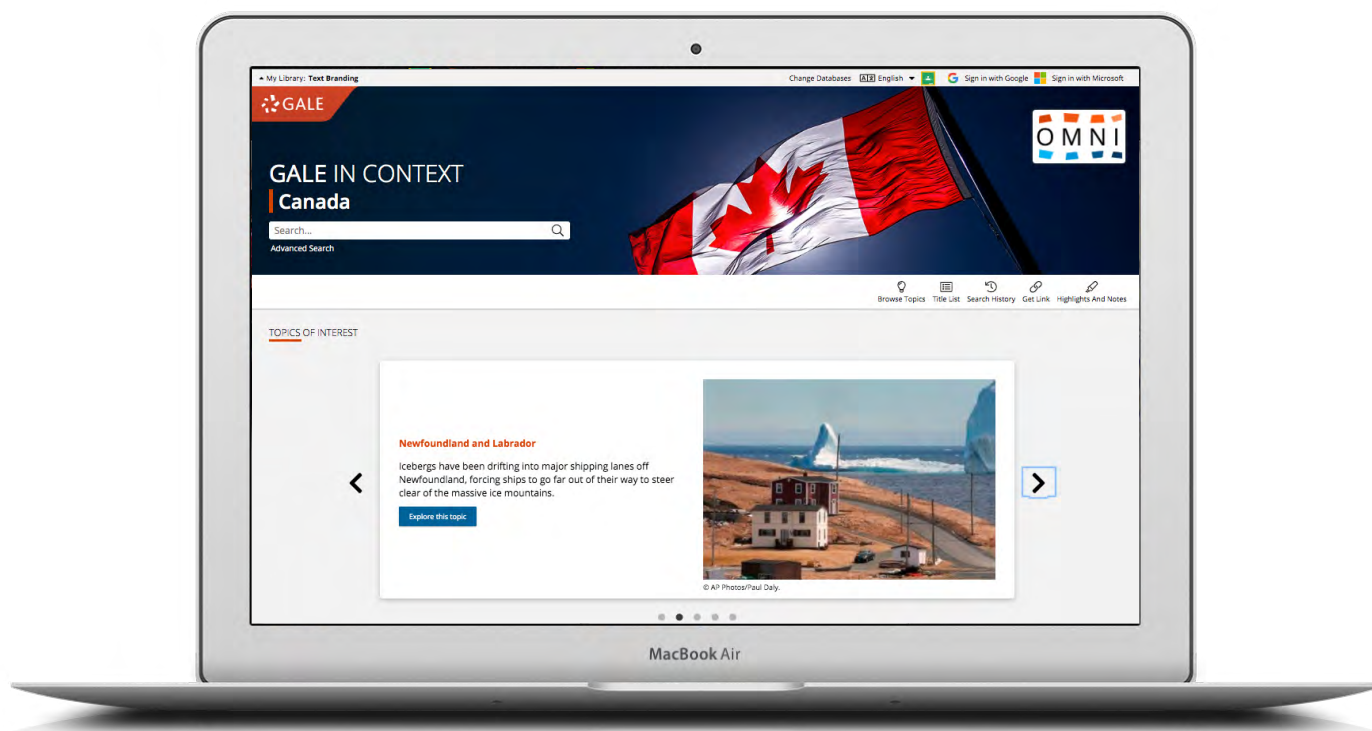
My Library: Text Branding

Change Databases English Sign in with Google Sign in with Microsoft

GALE

OMNI

GALE IN CONTEXT
Canada

Search...

Advanced Search

Browse Topics Title List Search History Get Link Highlights And Notes

TOPICS OF INTEREST

Newfoundland and Labrador

Icebergs have been drifting into major shipping lanes off Newfoundland, forcing ships to go far out of their way to steer clear of the massive ice mountains.

Explore this topic

© AP Photos/Paul Daly.

MacBook Air